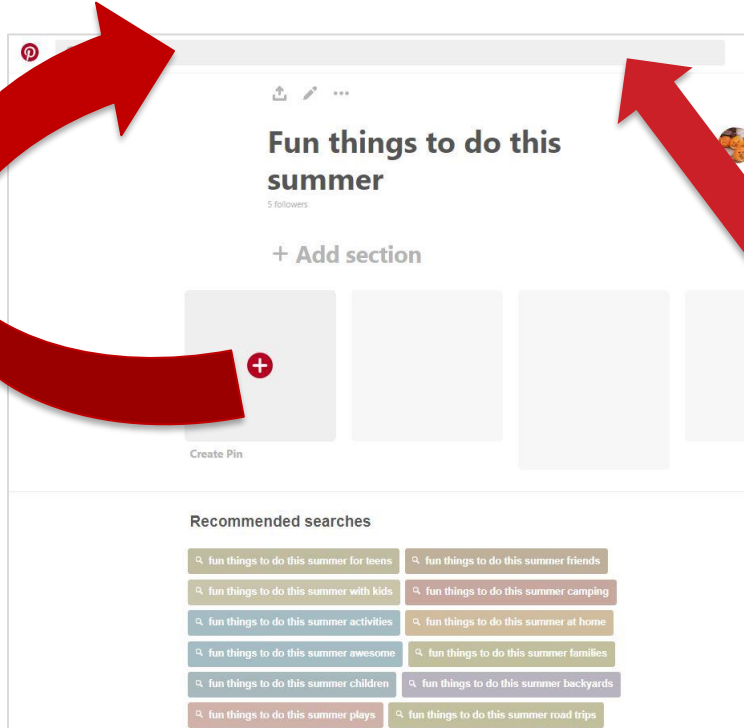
Fun things to do this summer

5 followers

+ Add section

Create Pin

Recommended searches

fun things to do this summer for teens
fun things to do this summer friends
fun things to do this summer with kids
fun things to do this summer camping
fun things to do this summer activities
fun things to do this summer at home
fun things to do this summer awesome
fun things to do this summer families
fun things to do this summer children
fun things to do this summer backyards
fun things to do this summer plays
fun things to do this summer road trips